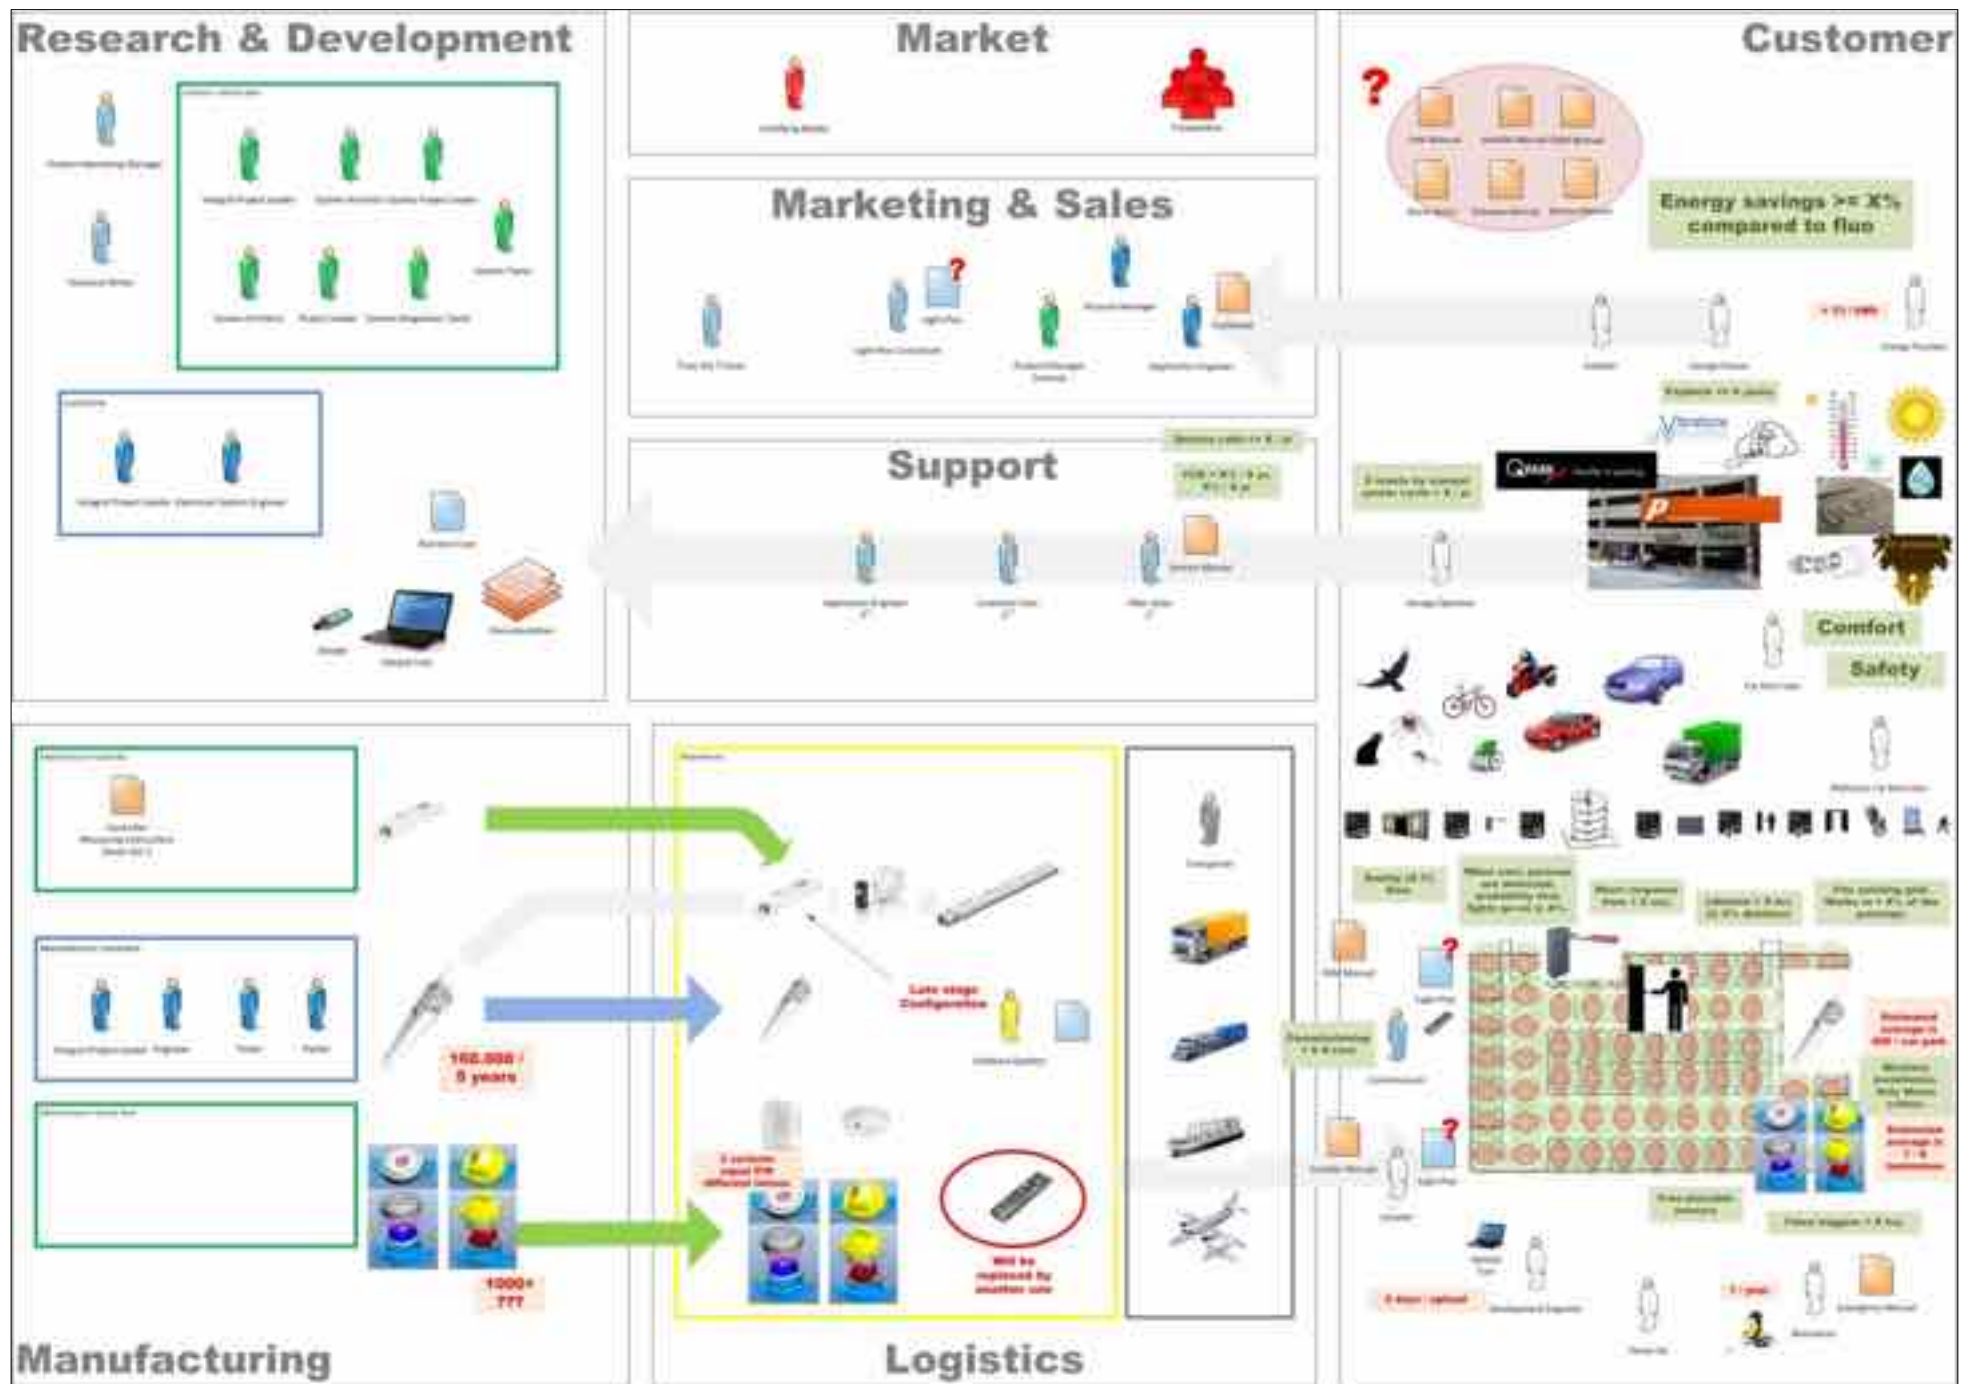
Research & Development

Market

Customer

Energy savings >= X% compared to fluo

Marketing & Sales

Support

Comfort

Safety

Late stage Configuration

150.000 / 5 years

1000+ ???

Will be replaced by another one

Manufacturing

Logistics